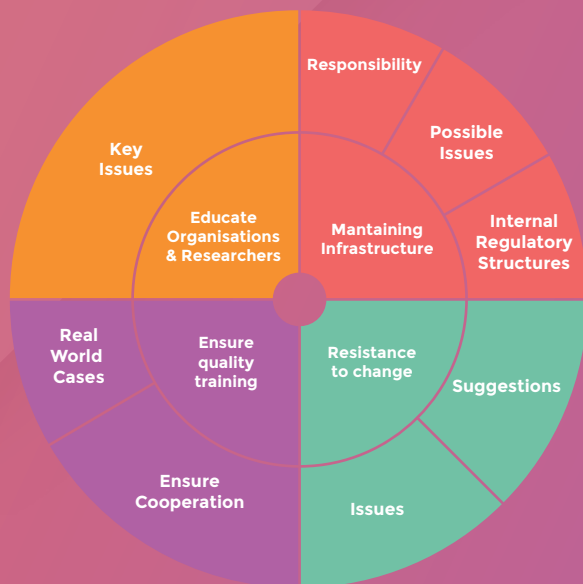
Key Issues

Educate Organisations & Researchers

Responsibility

Possible Issues

Internal Regulatory Structures

Mantaining Infrastructure

Real World Cases

Ensure quality training

Ensure Cooperation

Resistance to change

Suggestions

Issues